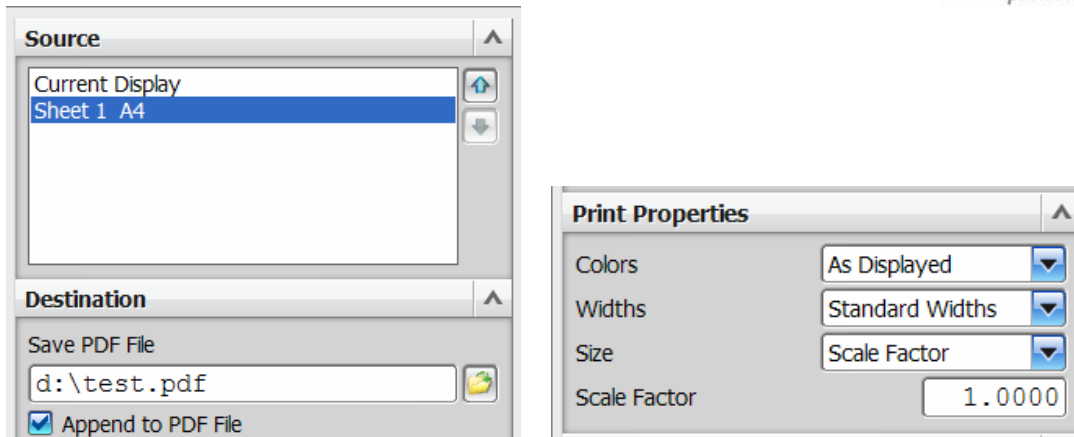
Source

Current Display
Sheet 1 A4

Destination

Save PDF File
d:\test.pdf
Append to PDF File

Print Properties

| | |
|---|---|
| Colors | As Displayed |
| Widths | Standard Widths |
| Size | Scale Factor |
| Scale Factor | 1.0000 |